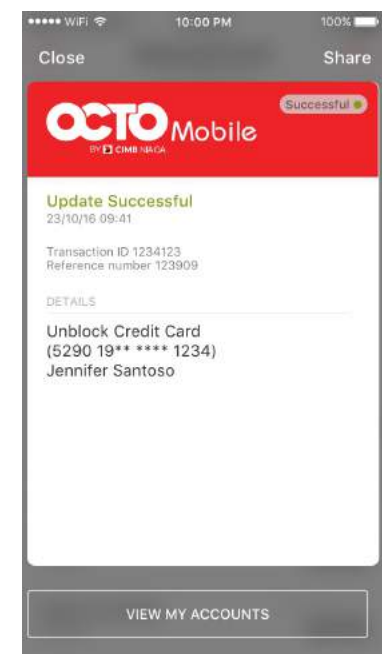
••••• WiFi 10:00 PM 100%

Close

Share

OCTO Mobile

BY CIMB NIAGA

Successful

Update Successful
23/10/16 09:41

Transaction ID 1234123
Reference number 123909

DETAILS

Unblock Credit Card
(5290 19** **** 1234)
Jennifer Santoso

VIEW MY ACCOUNTS